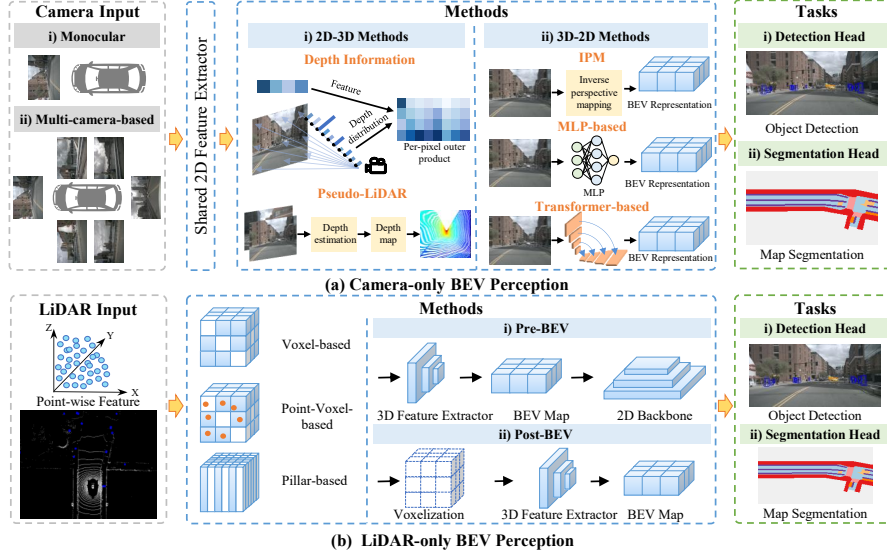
Camera Input

i) Monocular

ii) Multi-camera-based

Shared 2D Feature Extractor

Methods

i) 2D-3D Methods

Depth Information

Feature

Depth distribution

Per-pixel outer product

Pseudo-LiDAR

Depth estimation

Depth map

ii) 3D-2D Methods

IPM

Inverse perspective mapping

BEV Representation

MLP-based

MLP

BEV Representation

Transformer-based

BEV Representation

Tasks

i) Detection Head

Object Detection

ii) Segmentation Head

Map Segmentation

(a) Camera-only BEV Perception

LiDAR Input

Z

Y

X

Point-wise Feature

Methods

Voxel-based

Point-Voxel-based

Pillar-based

i) Pre-BEV

3D Feature Extractor

BEV Map

2D Backbone

ii) Post-BEV

Voxelization

3D Feature Extractor

BEV Map

Tasks

i) Detection Head

Object Detection

ii) Segmentation Head

Map Segmentation

(b) LiDAR-only BEV Perception